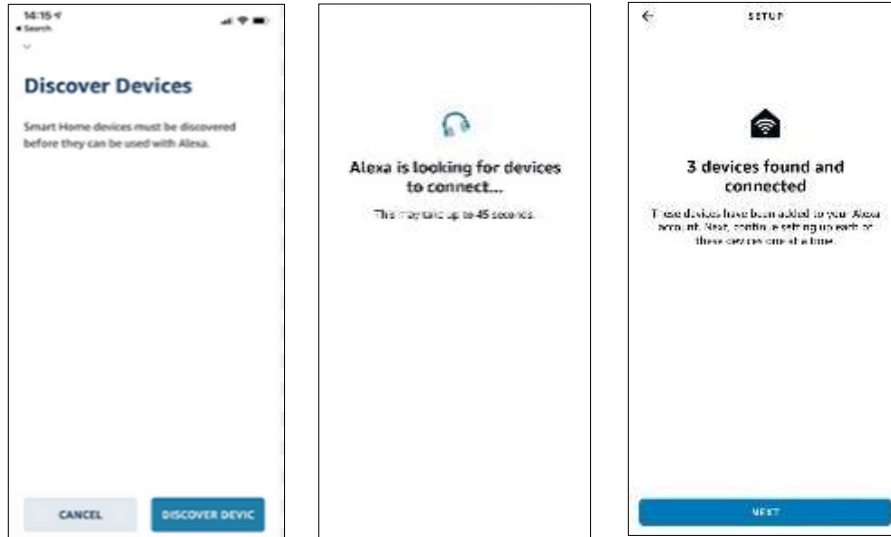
14:15
◂ Search

Discover Devices

Smart Home devices must be discovered before they can be used with Alexa.

CANCEL

DISCOVER DEVIC

Alexa is looking for devices to connect...

This may take up to 45 seconds.

←

SETUP

3 devices found and connected

These devices have been added to your Alexa account. Next, continue setting up each of these devices one at a time.

NEXT